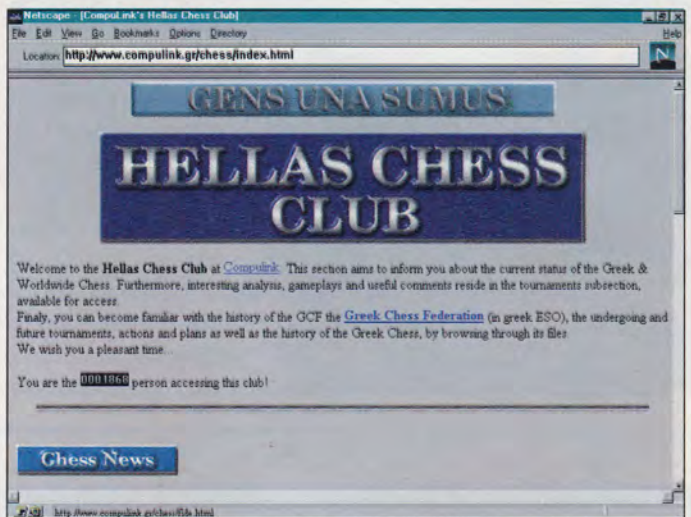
Netscape - [CompuLink's Hellas Chess Club]

File Edit View Go Bookmarks Options Directory Help

Location: http://www.compulink.gr/chess/index.html

N

GENS UNA SUMUS

HELLAS CHESS CLUB

Welcome to the **Hellas Chess Club** at Compulink. This section aims to inform you about the current status of the Greek & Worldwide Chess. Furthermore, interesting analysis, gameplays and useful comments reside in the tournaments subsection, available for access.
Finaly, you can become familiar with the history of the GCF the **Greek Chess Federation** (in greek ESO), the undergoing and future tournaments, actions and plans as well as the history of the Greek Chess, by browsing through its files.
We wish you a pleasant time...

You are the 0001860 person accessing this club!

Chess News

http://www.compulink.gr/chess/fide.html